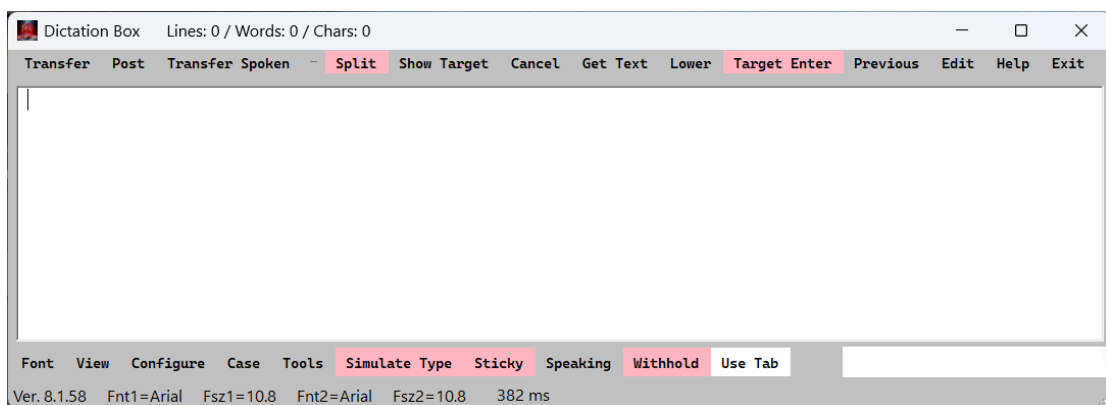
Dictation Box Lines: 0 / Words: 0 / Chars: 0

Transfer Post Transfer Spoken Split Show Target Cancel Get Text Lower Target Enter Previous Edit Help Exit

Font View Configure Case Tools Simulate Type Sticky Speaking Withhold Use Tab

Ver. 8.1.58 Fnt1=Arial Fsz1=10.8 Fnt2=Arial Fsz2=10.8 382 ms